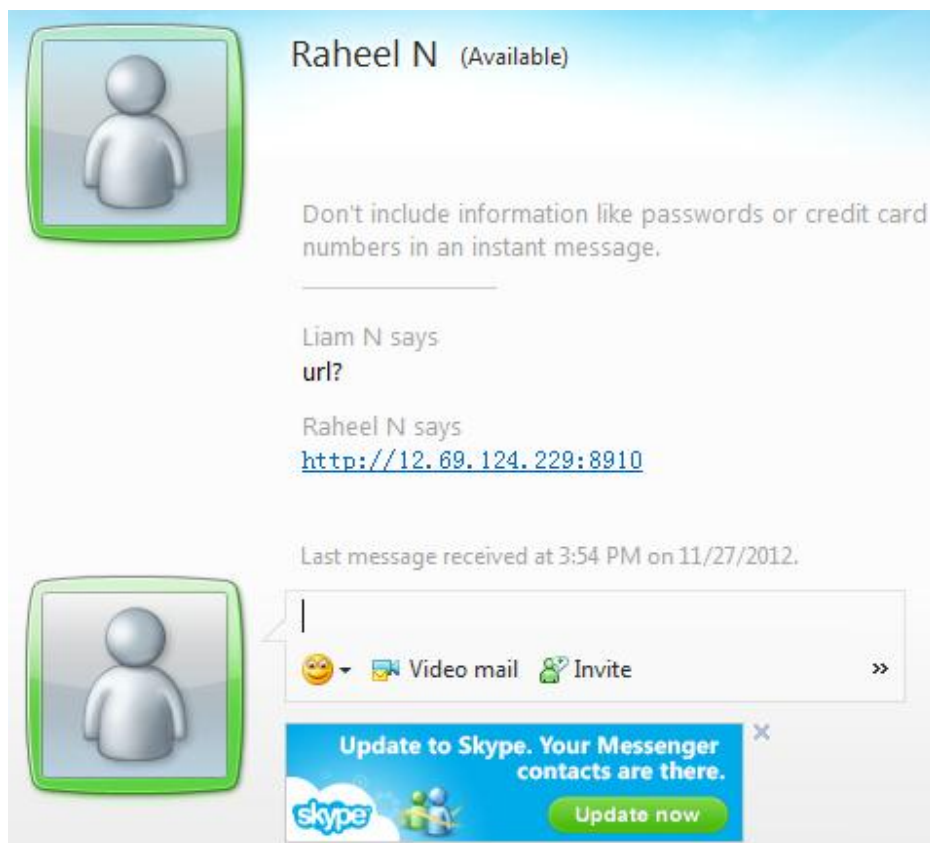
Raheel N (Available)

Don't include information like passwords or credit card numbers in an instant message.

Liam N says
url?

Raheel N says
http://12.69.124.229:8910

Last message received at 3:54 PM on 11/27/2012.

Video mail Invite »

Update to Skype. Your Messenger contacts are there.
skype
Update now